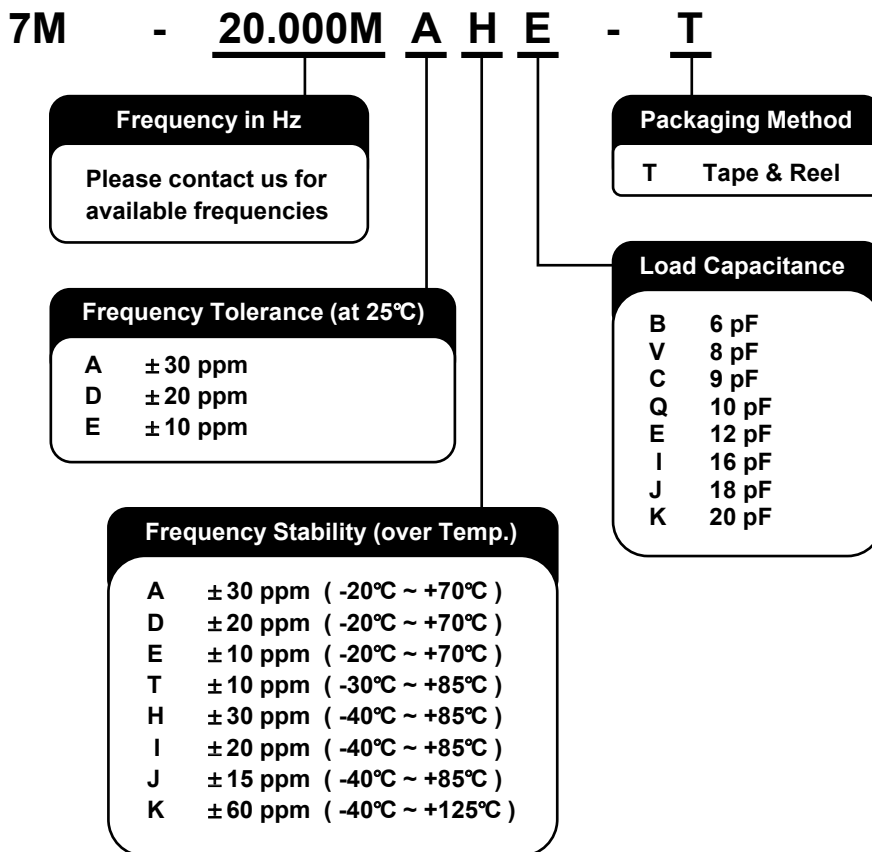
7M - 20.000M A H E - T

Frequency in Hz

Please contact us for available frequencies

Frequency Tolerance (at 25℃)

A ±30 ppm
D ±20 ppm
E ±10 ppm

Frequency Stability (over Temp.)

A ±30 ppm ( -20℃ ~ +70℃ )
D ±20 ppm ( -20℃ ~ +70℃ )
E ±10 ppm ( -20℃ ~ +70℃ )
T ±10 ppm ( -30℃ ~ +85℃ )
H ±30 ppm ( -40℃ ~ +85℃ )
I ±20 ppm ( -40℃ ~ +85℃ )
J ±15 ppm ( -40℃ ~ +85℃ )
K ±60 ppm ( -40℃ ~ +125℃ )

Packaging Method

T Tape & Reel

Load Capacitance

B 6 pF
V 8 pF
C 9 pF
Q 10 pF
E 12 pF
I 16 pF
J 18 pF
K 20 pF